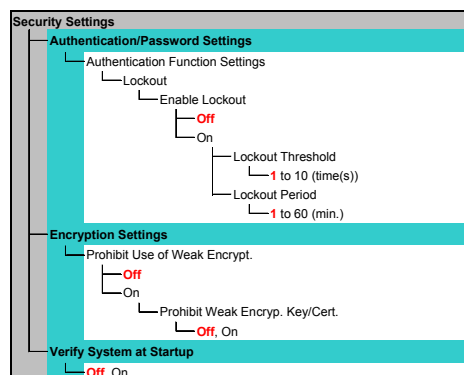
Security Settings

Authentication/Password Settings

Authentication Function Settings

Lockout

Enable Lockout

Off

On

Lockout Threshold

1 to 10 (time(s))

Lockout Period

1 to 60 (min.)

Encryption Settings

Prohibit Use of Weak Encrypt.

Off

On

Prohibit Weak Encryp. Key/Cert.

Off, On

Verify System at Startup

Off, On